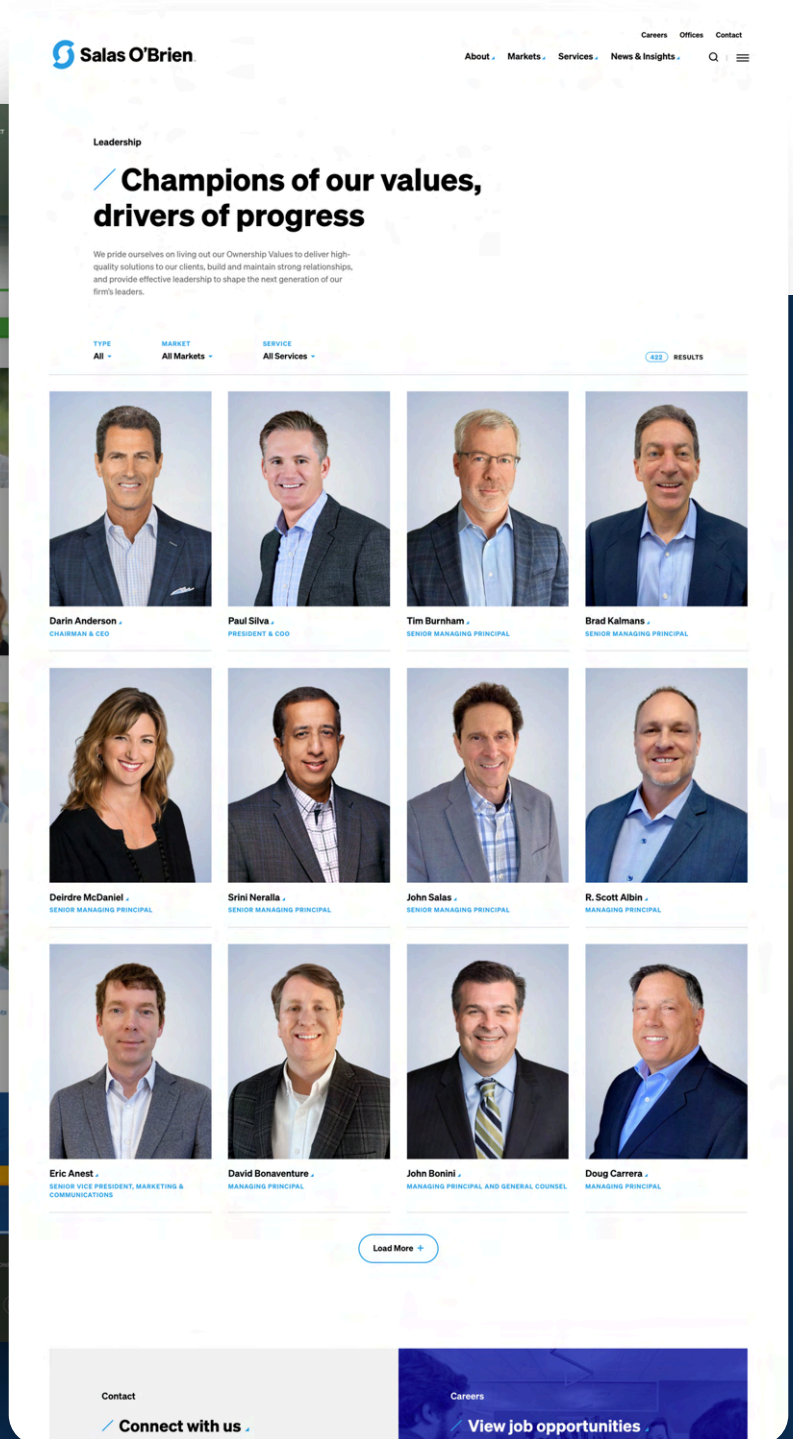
Careers Offices Contact

Salas O'Brien

About Markets Services News & Insights

Leadership

Champions of our values, drivers of progress

We pride ourselves on living out our Ownership Values to deliver high-quality solutions to our clients, build and maintain strong relationships, and provide effective leadership to shape the next generation of our firm's leaders.

TYPE
All

MARKET
All Markets

SERVICE
All Services

422 RESULTS

Darin Anderson
CHAIRMAN & CEO

Paul Silva
PRESIDENT & COO

Tim Burnham
SENIOR MANAGING PRINCIPAL

Brad Kalmans
SENIOR MANAGING PRINCIPAL

Deirdre McDaniel
SENIOR MANAGING PRINCIPAL

Srini Neralla
SENIOR MANAGING PRINCIPAL

John Salas
SENIOR MANAGING PRINCIPAL

R. Scott Albin
MANAGING PRINCIPAL

Eric Anest
SENIOR VICE PRESIDENT, MARKETING & COMMUNICATIONS

David Bonaventure
MANAGING PRINCIPAL

John Bonini
MANAGING PRINCIPAL AND GENERAL COUNSEL

Doug Carrera
MANAGING PRINCIPAL

Load More +

Contact

Connect with us

Careers

View job opportunities